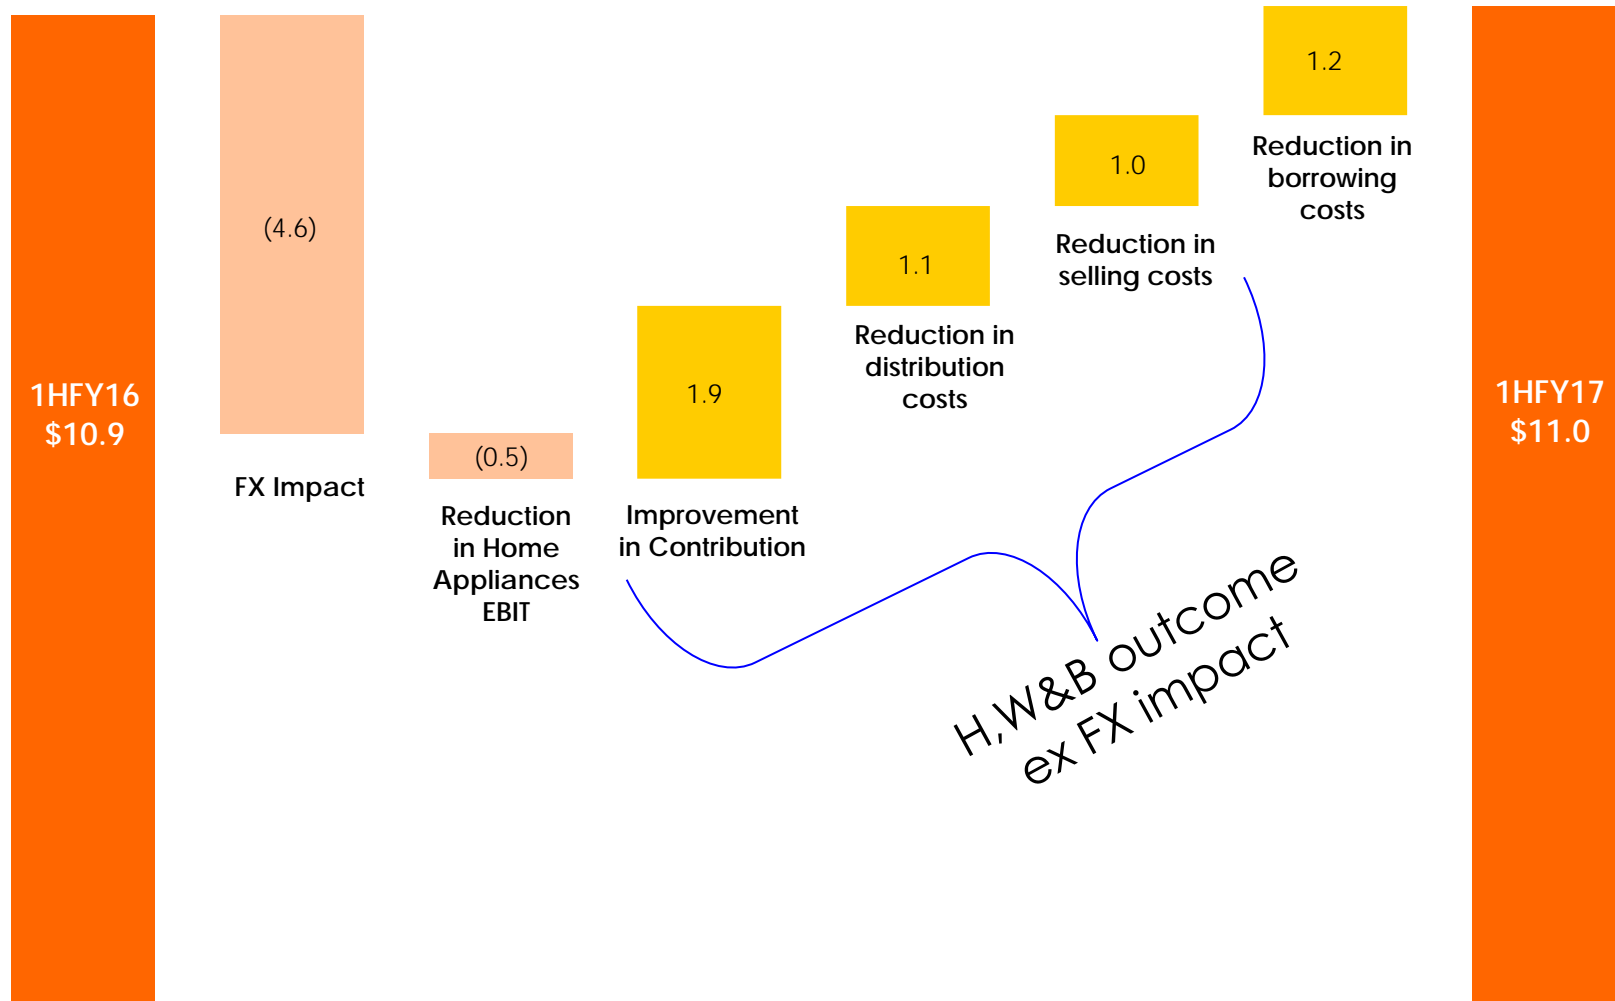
1HFY16
$10.9

(4.6)

FX Impact

(0.5)

Reduction in Home Appliances EBIT

1.9

Improvement in Contribution

1.1

Reduction in distribution costs

1.0

Reduction in selling costs

1.2

Reduction in borrowing costs

1HFY17
$11.0

H,W&B outcome
ex FX impact